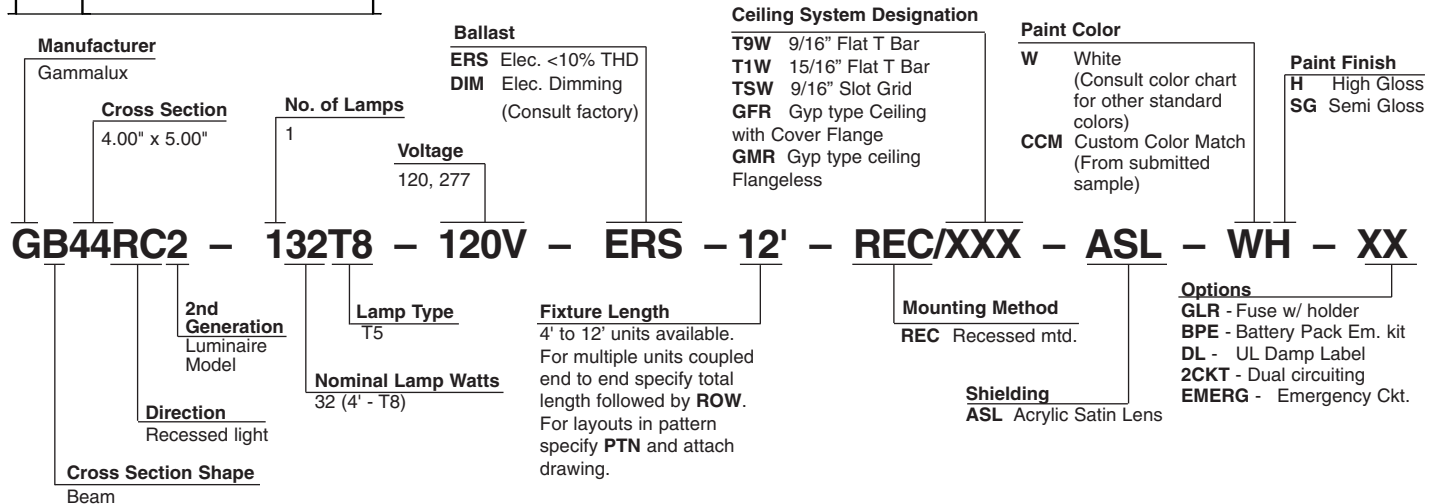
Manufacturer
Gammalux

Cross Section
4.00" x 5.00"

No. of Lamps
1

Ballast
ERS Elec. <10% THD
DIM Elec. Dimming
(Consult factory)

Voltage
120, 277

Ceiling System Designation
T9W 9/16" Flat T Bar
T1W 15/16" Flat T Bar
TSW 9/16" Slot Grid
GFR Gyp type Ceiling with Cover Flange
GMR Gyp type ceiling Flangeless

Paint Color
W White (Consult color chart for other standard colors)
CCM Custom Color Match (From submitted sample)

Paint Finish
H High Gloss
SG Semi Gloss

GB44RC2 – 132T8 – 120V – ERS – 12' – REC/XXX – ASL – WH – XX

2nd Generation
Luminaire Model

Lamp Type
T5

Fixture Length
4' to 12' units available. For multiple units coupled end to end specify total length followed by ROW. For layouts in pattern specify PTN and attach drawing.

Mounting Method
REC Recessed mtd.

Options
GLR - Fuse w/ holder
BPE - Battery Pack Em. kit
DL - UL Damp Label
2CKT - Dual circuiting
EMERG - Emergency Ckt.

Nominal Lamp Watts
32 (4' - T8)

Shielding
ASL Acrylic Satin Lens

Direction
Recessed light

Cross Section Shape
Beam